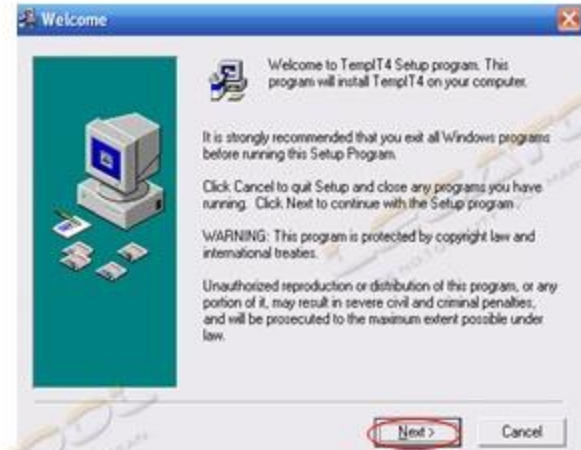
Welcome

Welcome to TemplT4 Setup program. This program will install TemplT4 on your computer.

It is strongly recommended that you exit all Windows programs before running this Setup Program.

Click Cancel to quit Setup and close any programs you have running. Click Next to continue with the Setup program.

WARNING: This program is protected by copyright law and international treaties.

Unauthorized reproduction or distribution of this program, or any portion of it, may result in severe civil and criminal penalties, and will be prosecuted to the maximum extent possible under law.

Next >

Cancel